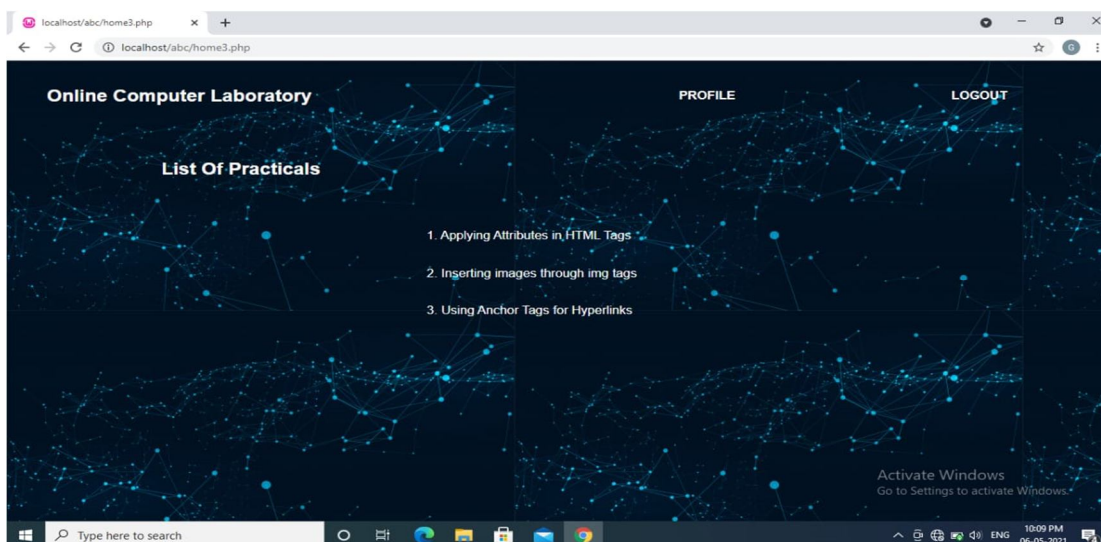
localhost/abc/home3.php

localhost/abc/home3.php

Online Computer Laboratory

PROFILE

LOGOUT

List Of Practicals

1. Applying Attributes in HTML Tags

2. Inserting images through img tags

3. Using Anchor Tags for Hyperlinks

Activate Windows
Go to Settings to activate Windows.

Type here to search

ENG

10:09 PM
06-05-2021